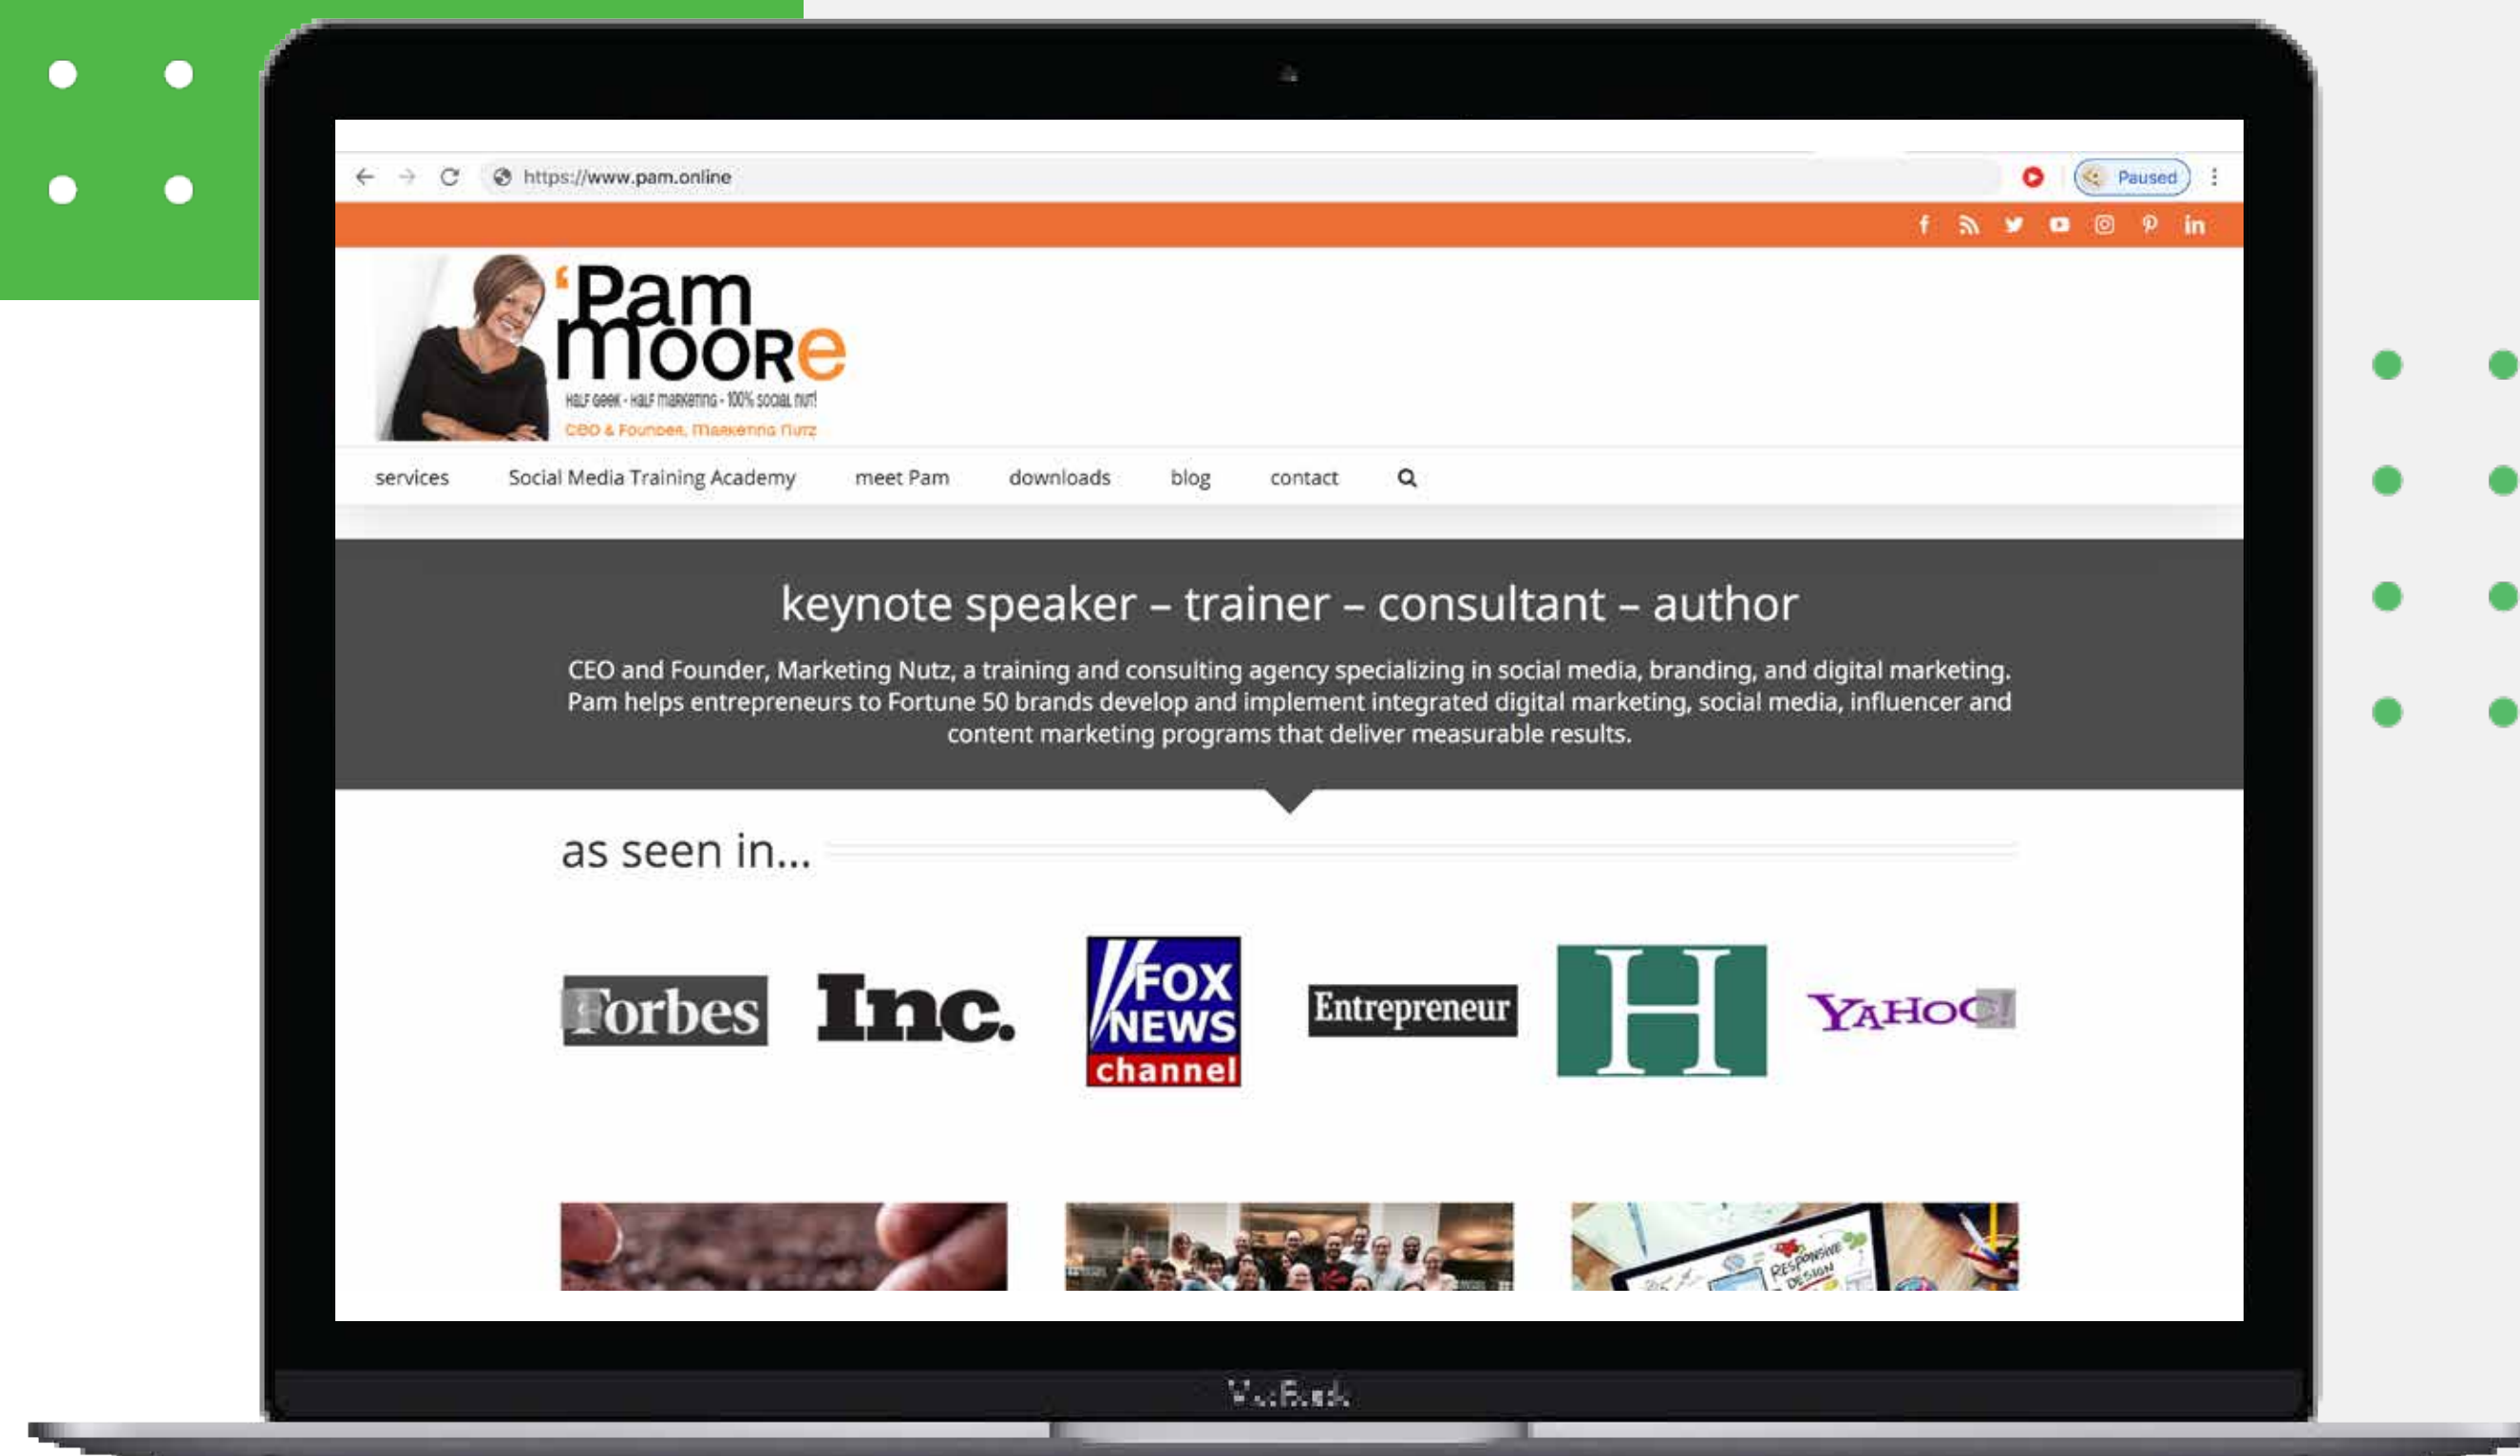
https://www.pam.online

Paused

Pam Moore
HALF GEEK - HALF MARKETING - 100% SOCIAL NUT!
CEO & FOUNDER, MARKETING NUTZ

services Social Media Training Academy meet Pam downloads blog contact

keynote speaker – trainer – consultant – author

CEO and Founder, Marketing Nutz, a training and consulting agency specializing in social media, branding, and digital marketing. Pam helps entrepreneurs to Fortune 50 brands develop and implement integrated digital marketing, social media, influencer and content marketing programs that deliver measurable results.

as seen in...

Forbes Inc. FOX NEWS channel Entrepreneur H YAHOO!

RESPONSIVE DESIGN

MacBook